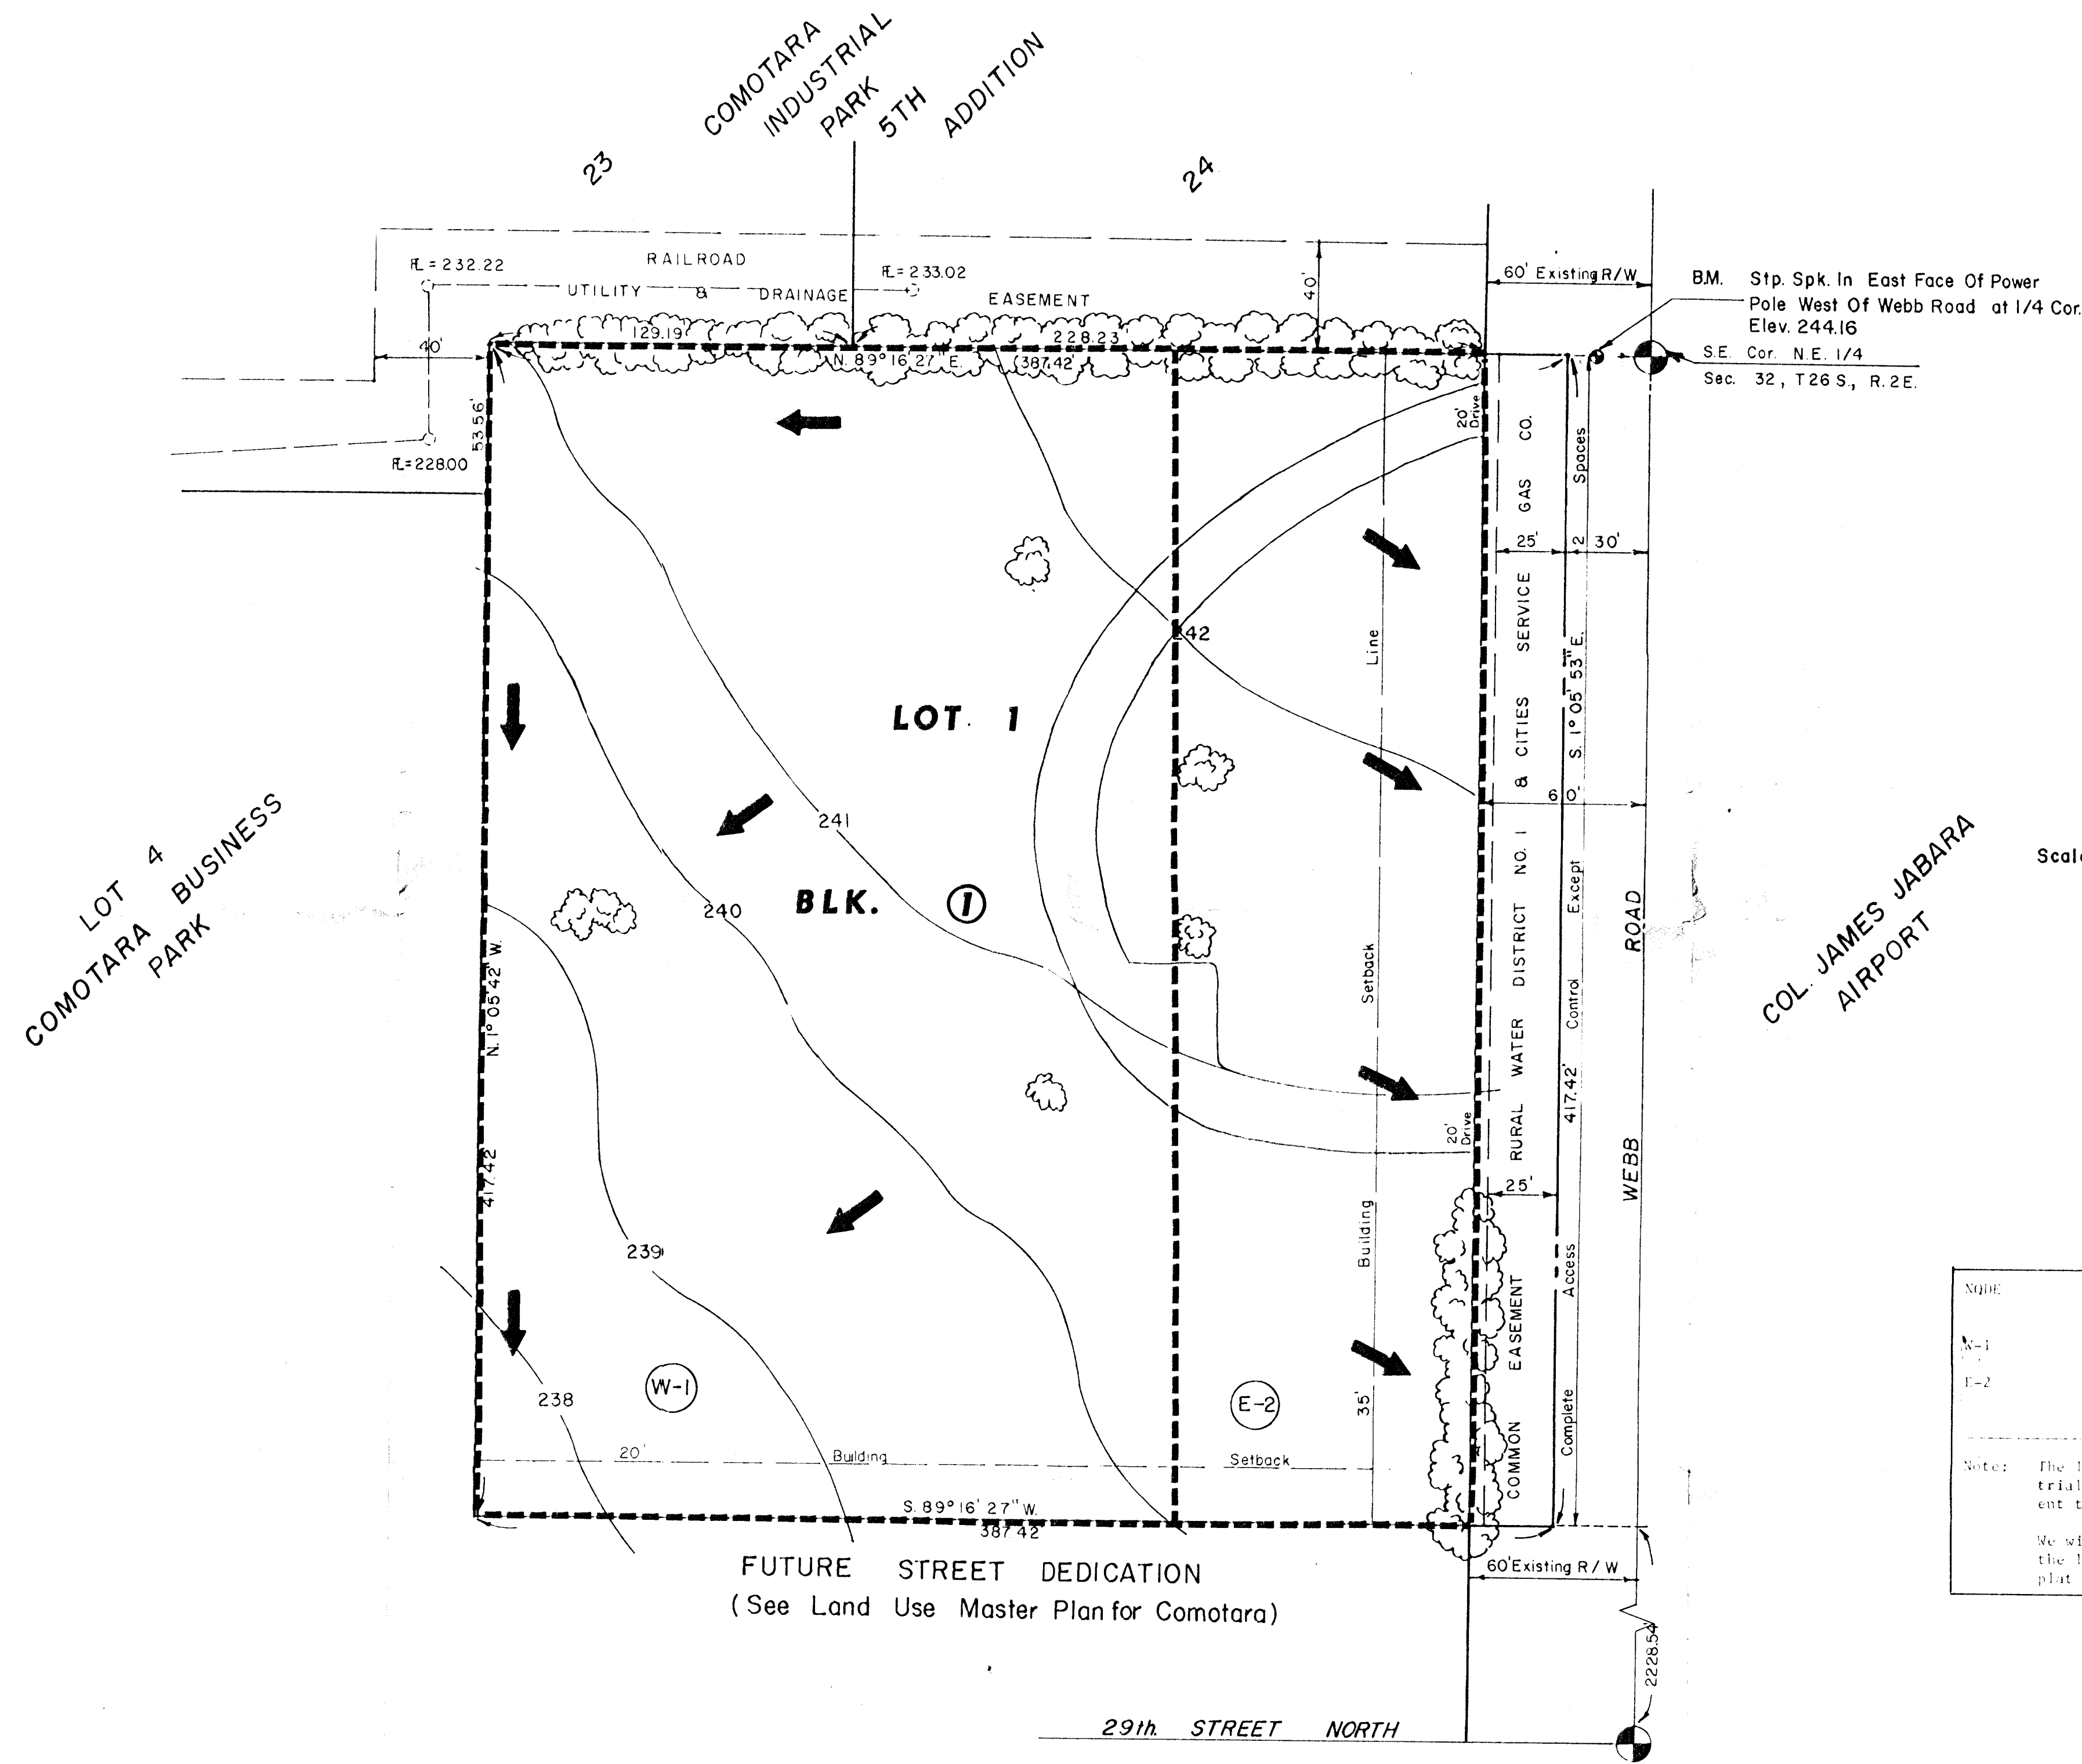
COMOTARA INDUSTRIAL PARK 5TH ADDITION

23

24

FL = 232.22

RAILROAD

FL = 233.02

UTILITY & DRAINAGE

EASEMENT

40'

60' Existing R/W

B.M. Stp. Spk. In East Face Of Power Pole West Of Webb Road at 1/4 Cor. Elev. 244.16

S.E. Cor. N.E. 1/4 Sec. 32, T26 S., R.2E.

40'

129.19'

N. 89° 16' 27" E. (387.42')

228.23'

53.56'

FL = 228.00

20' Drive

CO.

GAS

SERVICE

CITIES

&

NO. 1

DISTRICT

WATER

RURAL

EASEMENT

COMMON

Spaces

2

25'

30'

S. 1° 05' 53" E.

60'

Except

Control

Access

Complete

417.42'

242

Line

Setback

Building

LOT 1

BLK. 1

241

240

239

238

LOT 4 COMOTARA BUSINESS PARK

N. 1° 05' 42" W.

417.42

ROAD

WEBB

COL. JAMES JABARA AIRPORT

Scal

20' Drive

25'

W-1

E-2

35'

20'

Building

Setback

S. 89° 16' 27" W. 387.42

60' Existing R/W

FUTURE STREET DEDICATION
(See Land Use Master Plan for Comotara)

2228.54

29th. STREET NORTH

NODE

W-1

E-2

Note: The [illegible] trial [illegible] ent t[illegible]

We wi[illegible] the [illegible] plat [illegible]